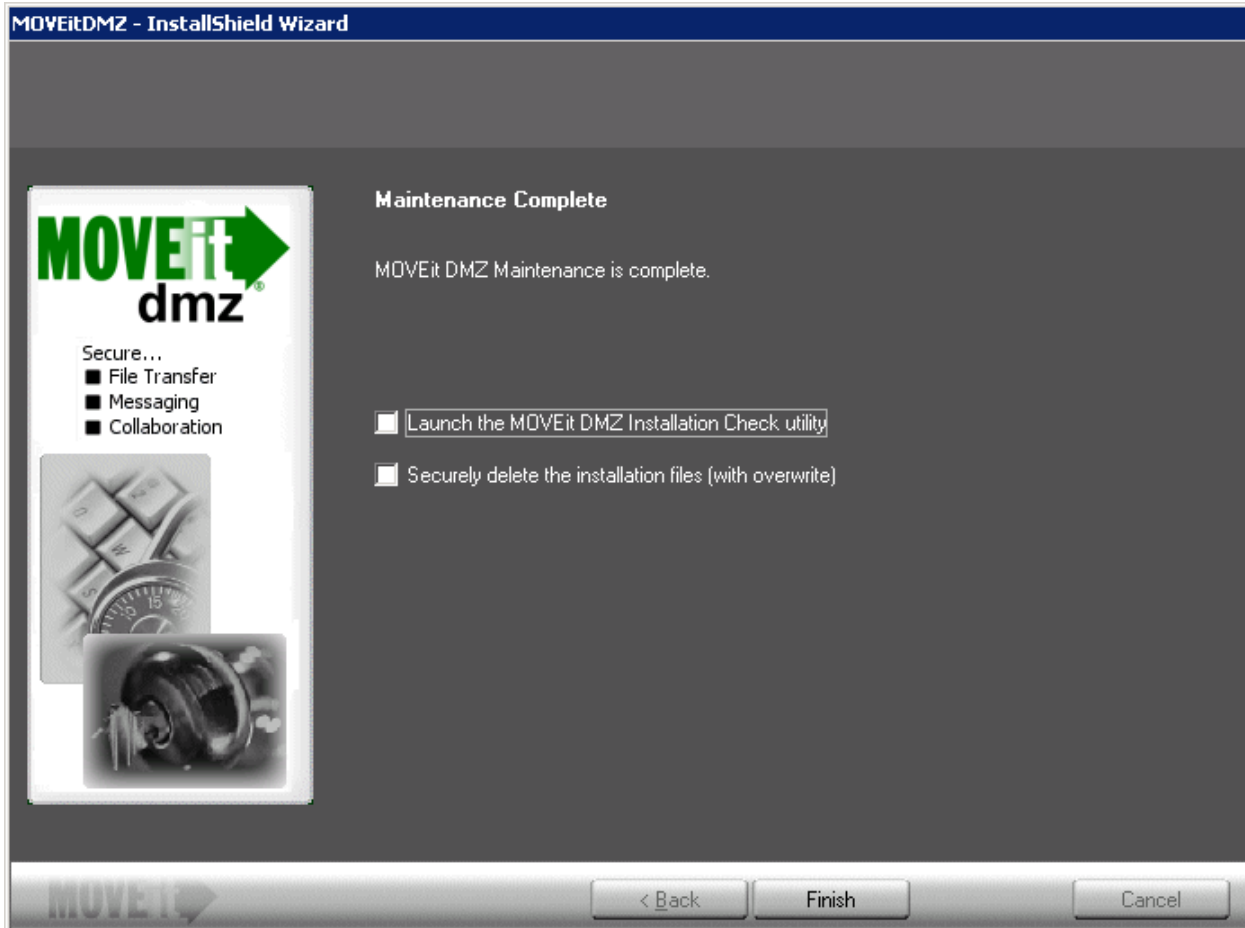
MOVEitDMZ - InstallShield Wizard

MOVEit dmz®

Secure...
■ File Transfer
■ Messaging
■ Collaboration

Maintenance Complete

MOVEit DMZ Maintenance is complete.

Launch the MOVEit DMZ Installation Check utility

Securely delete the installation files (with overwrite)

MOVEit

< Back

Finish

Cancel